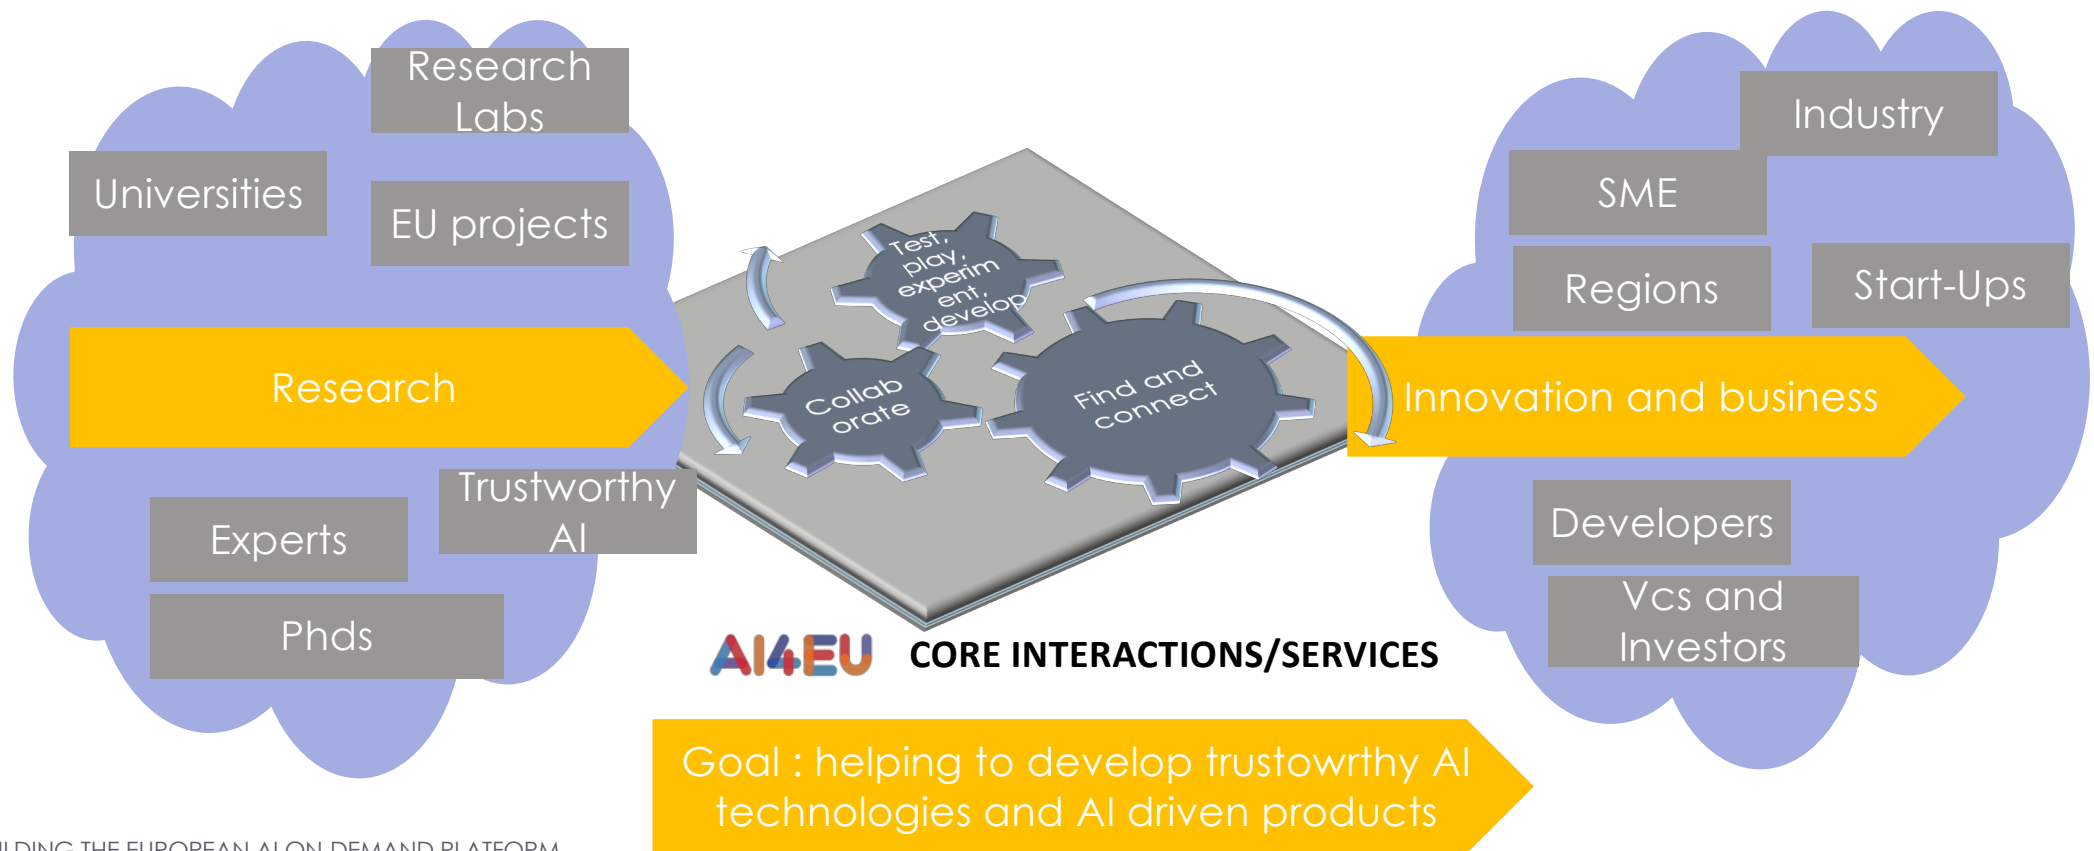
Research Labs

Universities

EU projects

Research

Experts

Trustworthy AI

Phds

Test, play, experim ent, develop

Collab orate

Find and connect

Industry

SME

Regions

Start-Ups

Innovation and business

Developers

Vcs and Investors

AI4EU CORE INTERACTIONS/SERVICES

Goal : helping to develop trustowrthy AI technologies and AI driven products

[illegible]LDING THE EUROPEAN AI ON DEMAND PLATFORM